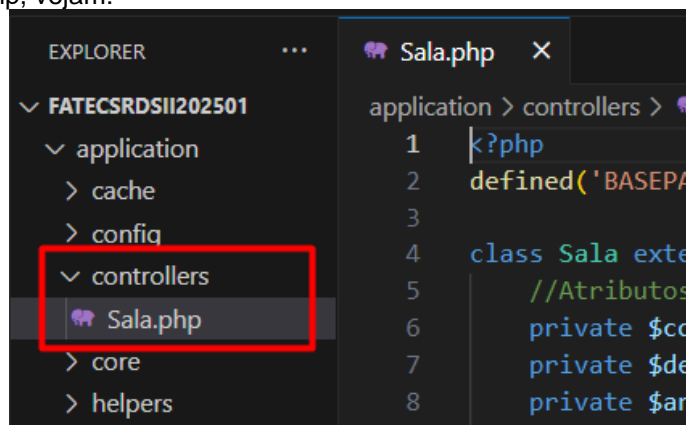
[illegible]p, vejam:

EXPLORER ···

FATECSRDSII202501
application
cache
config
controllers
Sala.php
core
helpers

Sala.php ×

application > controllers >

1 <?php
2 defined('BASEPA
3
4 class Sala exte
5 //Atributos
6 private $co
7 private $de
8 private $ar